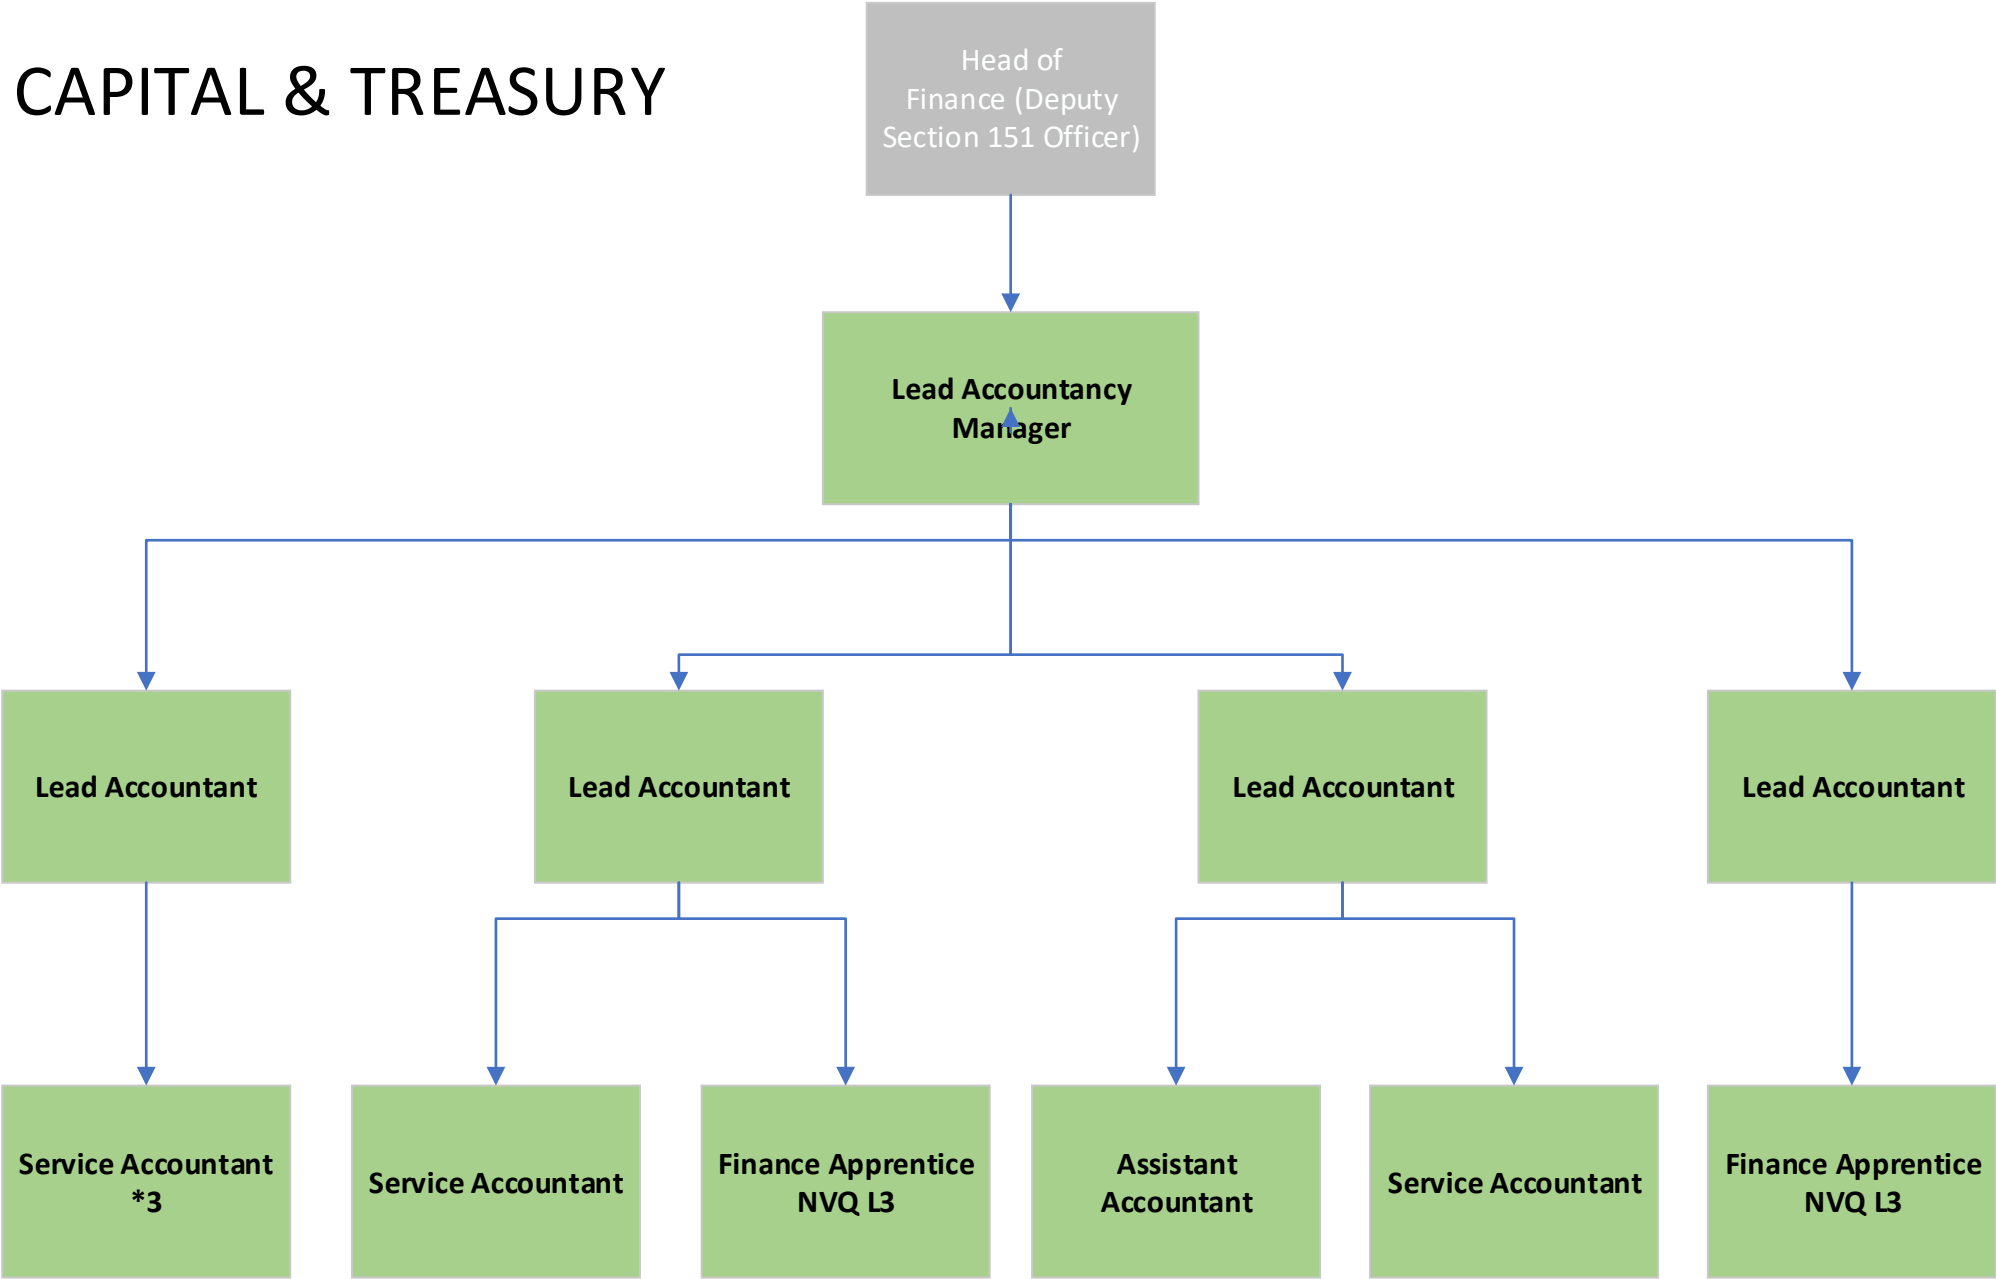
CAPITAL & TREASURY

Head of Finance (Deputy Section 151 Officer)

Lead Accountancy Manager

Lead Accountant

Lead Accountant

Lead Accountant

Lead Accountant

Service Accountant *3

Service Accountant

Finance Apprentice NVQ L3

Assistant Accountant

Service Accountant

Finance Apprentice NVQ L3